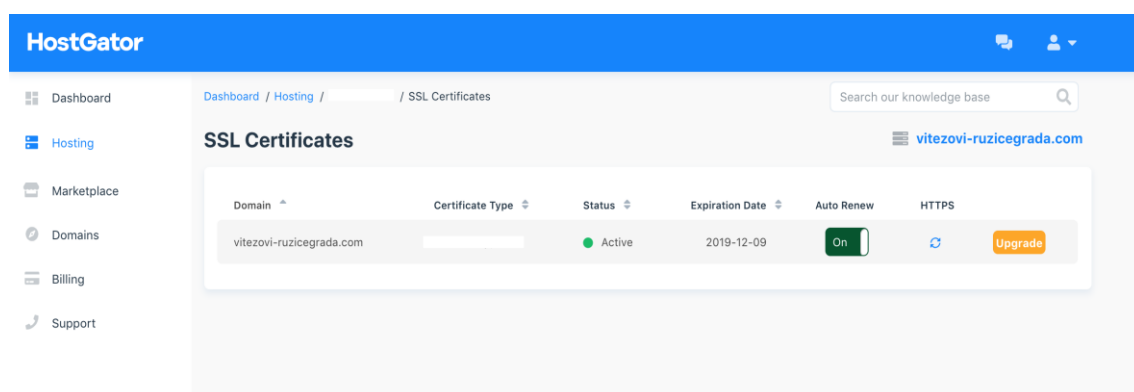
HostGator

Dashboard
Hosting
Marketplace
Domains
Billing
Support

Dashboard / Hosting / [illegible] / SSL Certificates

Search our knowledge base

SSL Certificates

vitezovi-ruzicegrada.com

| Domain | Certificate Type | Status | Expiration Date | Auto Renew | HTTPS | |
|---|---|---|---|---|---|---|
| vitezovi-ruzicegrada.com | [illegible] | Active | 2019-12-09 | On | | Upgrade |